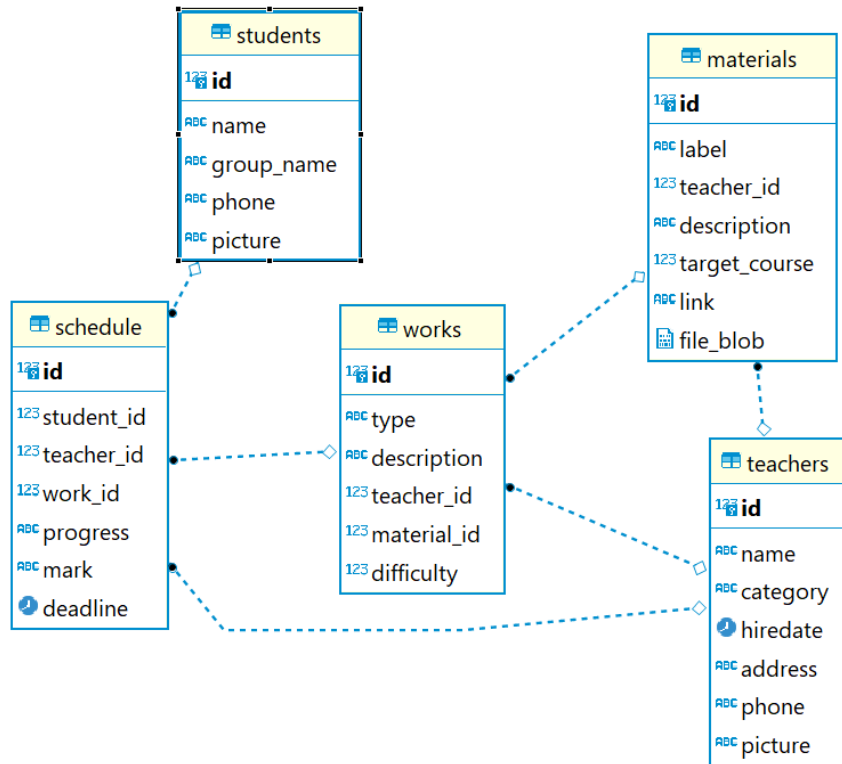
students
123 id
ABC name
ABC group_name
ABC phone
ABC picture

materials
123 id
ABC label
123 teacher_id
ABC description
123 target_course
ABC link
file_blob

schedule
123 id
123 student_id
123 teacher_id
123 work_id
ABC progress
ABC mark
deadline

works
123 id
ABC type
ABC description
123 teacher_id
123 material_id
123 difficulty

teachers
123 id
ABC name
ABC category
hiredate
ABC address
ABC phone
ABC picture